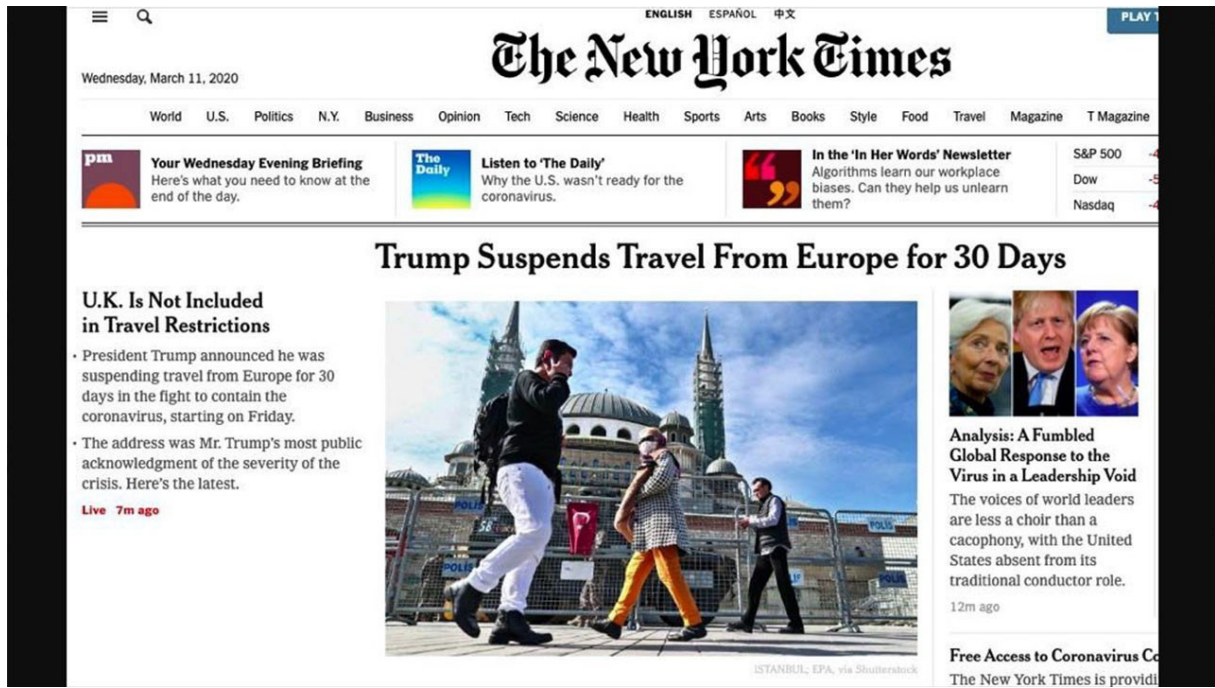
ENGLISH ESPAÑOL 中文

PLAY T

Wednesday, March 11, 2020

The New York Times

World U.S. Politics N.Y. Business Opinion Tech Science Health Sports Arts Books Style Food Travel Magazine T Magazine

pm

Your Wednesday Evening Briefing
Here's what you need to know at the end of the day.

The Daily

Listen to 'The Daily'
Why the U.S. wasn't ready for the coronavirus.

In the 'In Her Words' Newsletter
Algorithms learn our workplace biases. Can they help us unlearn them?

| S&P 500 | -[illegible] |
|---|---|
| Dow | -5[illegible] |
| Nasdaq | -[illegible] |

Trump Suspends Travel From Europe for 30 Days

U.K. Is Not Included in Travel Restrictions

• President Trump announced he was suspending travel from Europe for 30 days in the fight to contain the coronavirus, starting on Friday.

• The address was Mr. Trump's most public acknowledgment of the severity of the crisis. Here's the latest.

Live 7m ago

POLIS

ISTANBUL; EPA, via Shutterstock

Analysis: A Fumbled Global Response to the Virus in a Leadership Void

The voices of world leaders are less a choir than a cacophony, with the United States absent from its traditional conductor role.

12m ago

Free Access to Coronavirus Co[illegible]

The New York Times is providi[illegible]